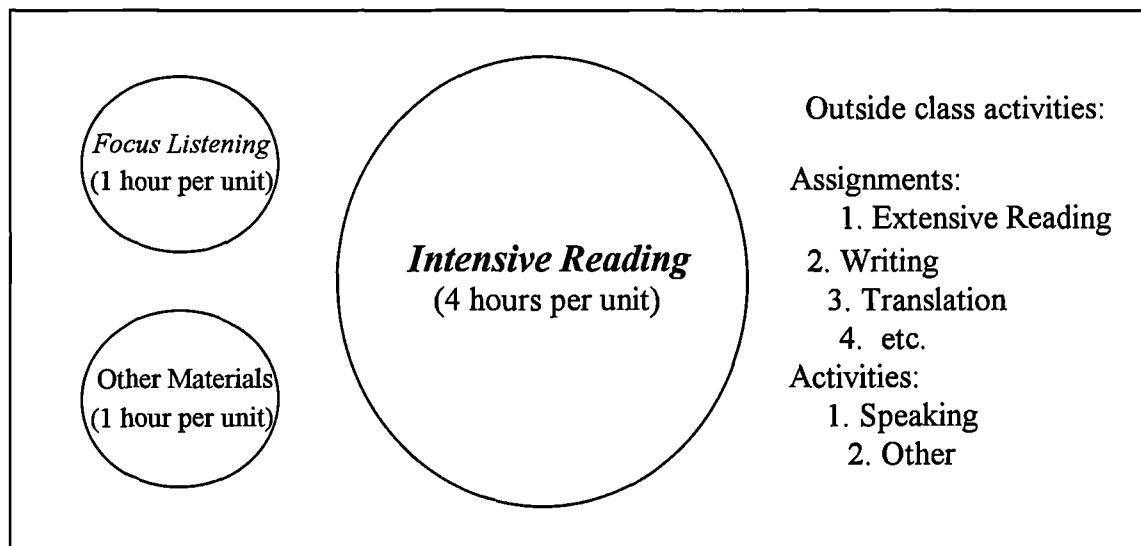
Focus Listening
(1 hour per unit)

Other Materials
(1 hour per unit)

Intensive Reading
(4 hours per unit)

Outside class activities:

Assignments:
1. Extensive Reading
2. Writing
3. Translation
4. etc.
Activities:
1. Speaking
2. Other